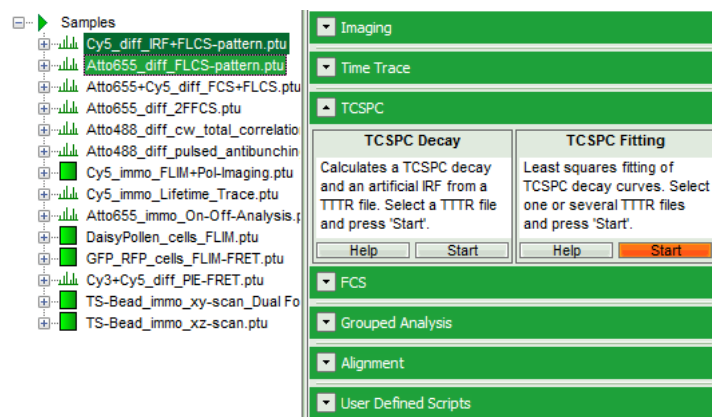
Samples
Cy5_diff_IRF+FLCS-pattern.ptu
Atto655_diff_FLCS-pattern.ptu
Atto655+Cy5_diff_FCS+FLCS.ptu
Atto655_diff_2FFCS.ptu
Atto488_diff_cw_total_correlatio
Atto488_diff_pulsed_antibunchin
Cy5_immo_FLIM+Pol-Imaging.ptu
Cy5_immo_Lifetime_Trace.ptu
Atto655_immo_On-Off-Analysis.p
DaisyPollen_cells_FLIM.ptu
GFP_RFP_cells_FLIM-FRET.ptu
Cy3+Cy5_diff_PIE-FRET.ptu
TS-Bead_immo_xy-scan_Dual Fo
TS-Bead_immo_xz-scan.ptu

Imaging
Time Trace
TCSPC

| TCSPC Decay | TCSPC Fitting |
|---|---|
| Calculates a TCSPC decay and an artificial IRF from a TTTR file. Select a TTTR file and press 'Start'. | Least squares fitting of TCSPC decay curves. Select one or several TTTR files and press 'Start'. |
| Help Start | Help Start |

FCS
Grouped Analysis
Alignment
User Defined Scripts